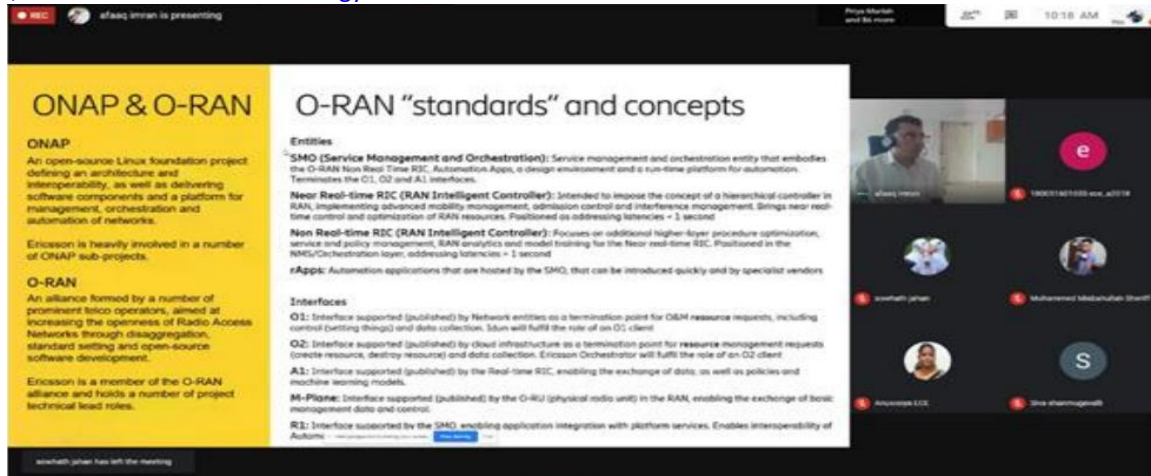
REC afaaq imran is presenting

Priya Mariah and 86 more

10:18 AM

ONAP & O-RAN

ONAP

An open-source Linux foundation project defining an architecture and interoperability, as well as delivering software components and a platform for management, orchestration and automation of networks.

Ericsson is heavily involved in a number of ONAP sub-projects.

O-RAN

An alliance formed by a number of prominent telco operators, aimed at increasing the openness of Radio Access Networks through disaggregation, standard setting and open-source software development.

Ericsson is a member of the O-RAN alliance and holds a number of project technical lead roles.

O-RAN "standards" and concepts

Entities

SMO (Service Management and Orchestration): Service management and orchestration entity that embodies the O-RAN Non Real Time RIC, Automation Apps, a design environment and a run-time platform for automation. Terminates the O1, O2 and A1 interfaces.

Near Real-time RIC (RAN Intelligent Controller): Intended to impose the concept of a hierarchical controller in RAN, implementing advanced mobility management, admission control and interference management. Brings near real-time control and optimization of RAN resources. Positioned as addressing latencies < 1 second

Non Real-time RIC (RAN Intelligent Controller): Focuses on additional higher-layer procedure optimization, service and policy management, RAN analytics and model training for the Near real-time RIC. Positioned in the NMS/Orchestration layer, addressing latencies > 1 second

rApps: Automation applications that are hosted by the SMO, that can be introduced quickly and by specialist vendors

Interfaces

O1: Interface supported (published) by Network entities as a termination point for O&M resource requests, including control (setting things) and data collection. Idun will fulfil the role of an O1 client

O2: Interface supported (published) by cloud infrastructure as a termination point for resource management requests (create resource, destroy resource) and data collection. Ericsson Orchestrator will fulfil the role of an O2 client

A1: Interface supported (published) by the Real-time RIC, enabling the exchange of data, as well as policies and machine learning models.

M-Plane: Interface supported (published) by the O-RU (physical radio unit) in the RAN, enabling the exchange of basic management data and control.

R1: Interface supported by the SMO, enabling application integration with platform services. Enables interoperability of Autom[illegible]

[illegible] Stop sharing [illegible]

afaaq imran

1900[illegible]

sowhath jahan

Mohammed Misbahullah Sharif

Anusooya LCE

Siva shanmugavalli

sowhath jahan has left the meeting